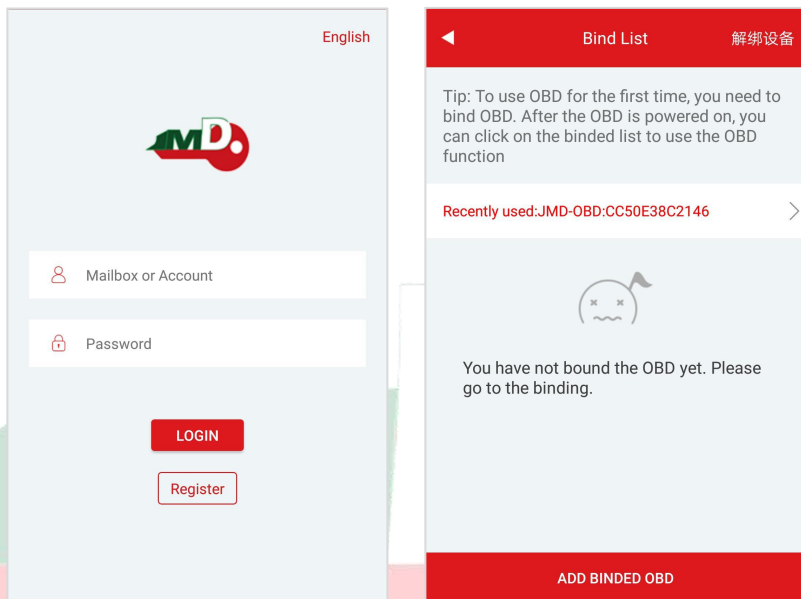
English

JMD

Mailbox or Account

Password

LOGIN

Register

Bind List

解绑设备

Tip: To use OBD for the first time, you need to bind OBD. After the OBD is powered on, you can click on the binded list to use the OBD function

Recently used:JMD-OBD:CC50E38C2146

You have not bound the OBD yet. Please go to the binding.

ADD BINDED OBD